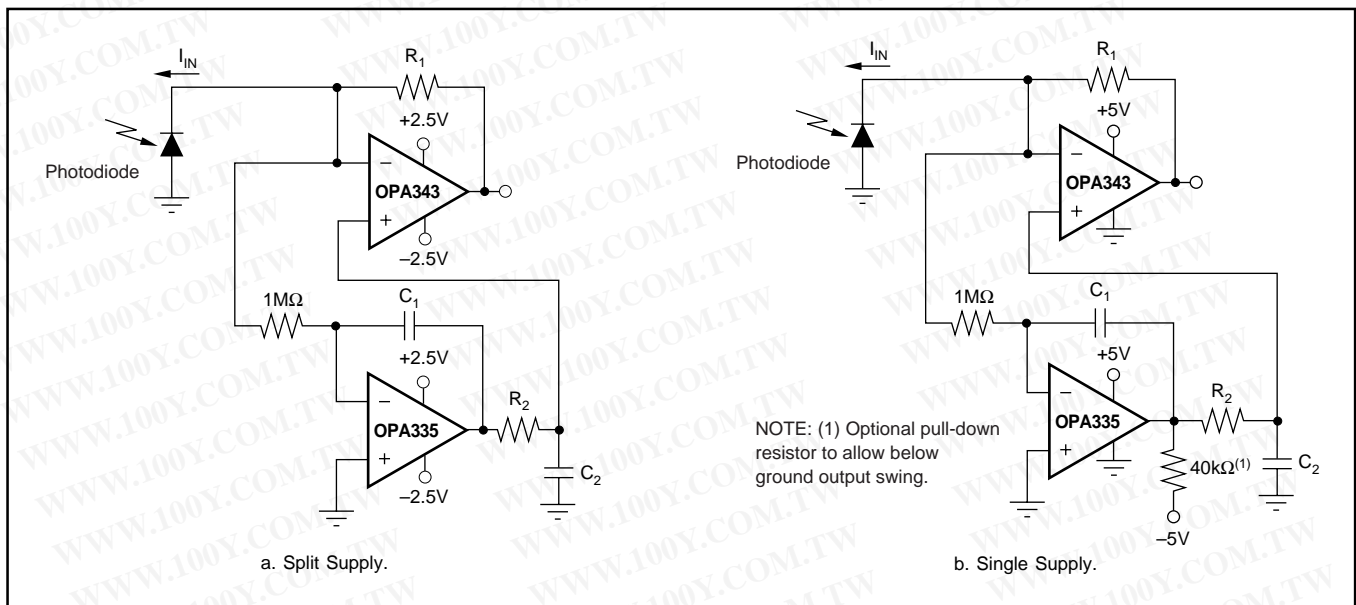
$I_{IN}$

$R_1$

+2.5V

Photodiode

–

+

OPA343

–2.5V

1MΩ

$C_1$

+2.5V

–

+

OPA335

$R_2$

$C_2$

–2.5V

a. Split Supply.

$I_{IN}$

$R_1$

+5V

Photodiode

–

+

OPA343

1MΩ

$C_1$

+5V

–

+

OPA335

$R_2$

NOTE: (1) Optional pull-down resistor to allow below ground output swing.

40kΩ$^{(1)}$

$C_2$

–5V

b. Single Supply.

WWW.100Y.COM.TW